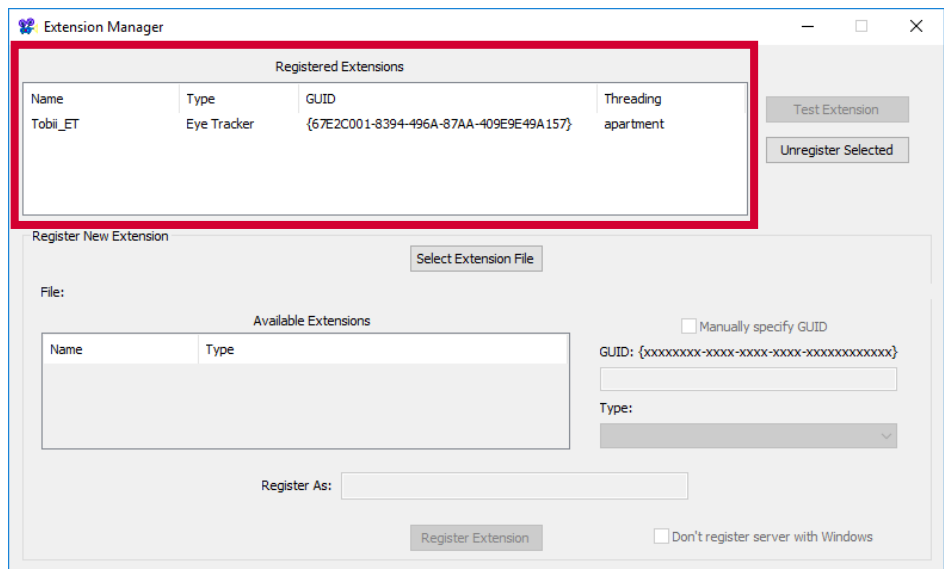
Extension Manager

Registered Extensions

| Name | Type | GUID | Threading |
|---|---|---|---|
| Tobii_ET | Eye Tracker | {67E2C001-8394-496A-87AA-409E9E49A157} | apartment |

Test Extension

Unregister Selected

Register New Extension

Select Extension File

File:

Available Extensions

| Name | Type |
|---|---|

Manually specify GUID

GUID: {xxxxxxxx-xxxx-xxxx-xxxx-xxxxxxxxxxxx}

Type:

Register As:

Register Extension

Don't register server with Windows